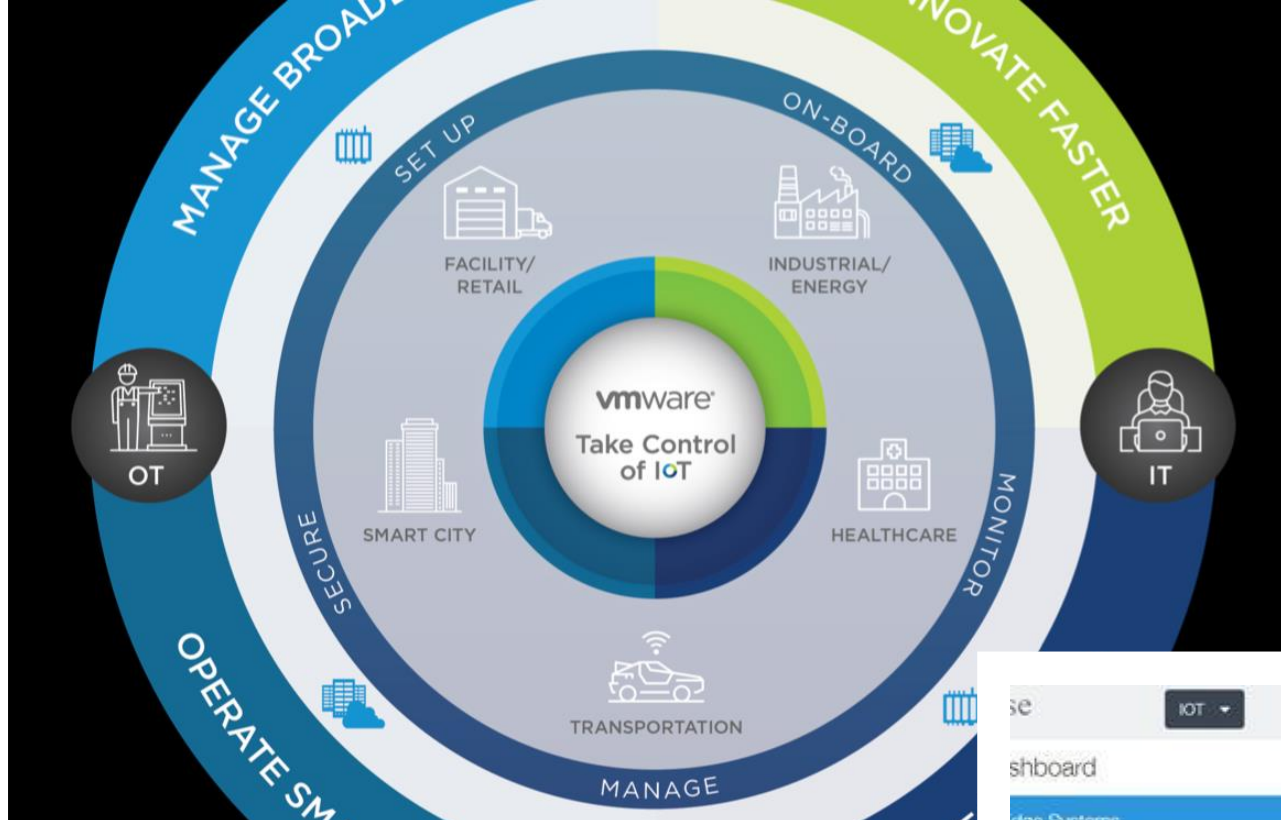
MANAGE BROAD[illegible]

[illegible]NOVATE FASTER

SET UP

ON-BOARD

FACILITY/ RETAIL

INDUSTRIAL/ ENERGY

vmware

Take Control of IoT

OT

IT

SMART CITY

HEALTHCARE

SECURE

MONITOR

TRANSPORTATION

MANAGE

OPERATE SM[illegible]

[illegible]se

IOT

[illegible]shboard

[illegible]